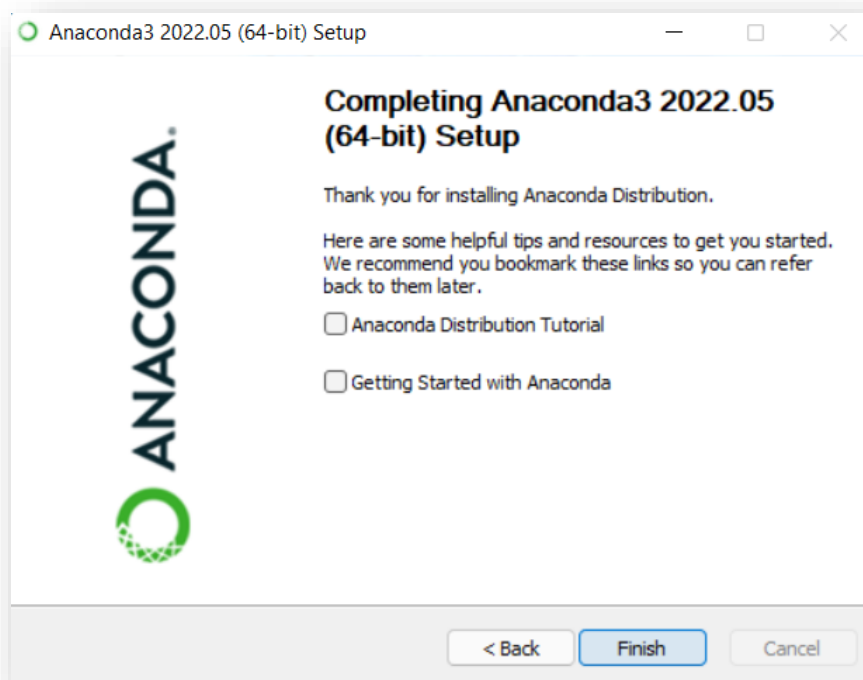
Anaconda3 2022.05 (64-bit) Setup

ANACONDA.

Completing Anaconda3 2022.05 (64-bit) Setup

Thank you for installing Anaconda Distribution.

Here are some helpful tips and resources to get you started. We recommend you bookmark these links so you can refer back to them later.

Anaconda Distribution Tutorial

Getting Started with Anaconda

< Back
Finish
Cancel